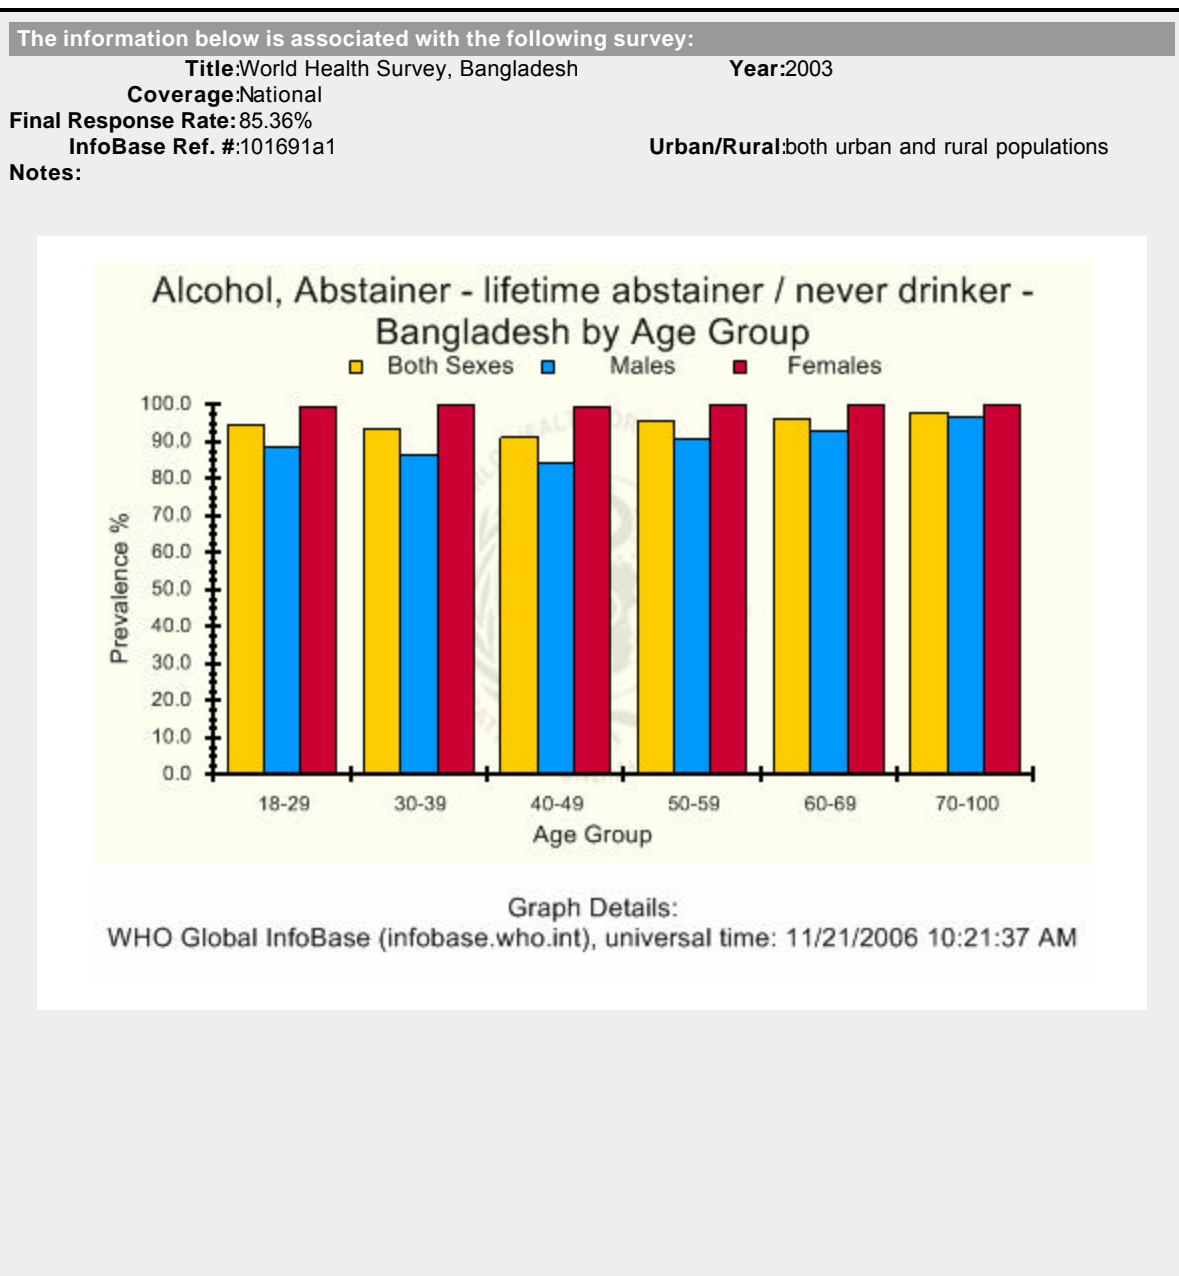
The information below is associated with the following survey:
Title:World Health Survey, Bangladesh
Year:2003
Coverage:National
Final Response Rate:85.36%
InfoBase Ref. #:101691a1
Urban/Rural:both urban and rural populations
Notes:

Alcohol, Abstainer - lifetime abstainer / never drinker - Bangladesh by Age Group
Both Sexes Males Females

Prevalence %
100.0
90.0
80.0
70.0
60.0
50.0
40.0
30.0
20.0
10.0
0.0

18-29 30-39 40-49 50-59 60-69 70-100
Age Group

Graph Details:
WHO Global InfoBase (infobase.who.int), universal time: 11/21/2006 10:21:37 AM